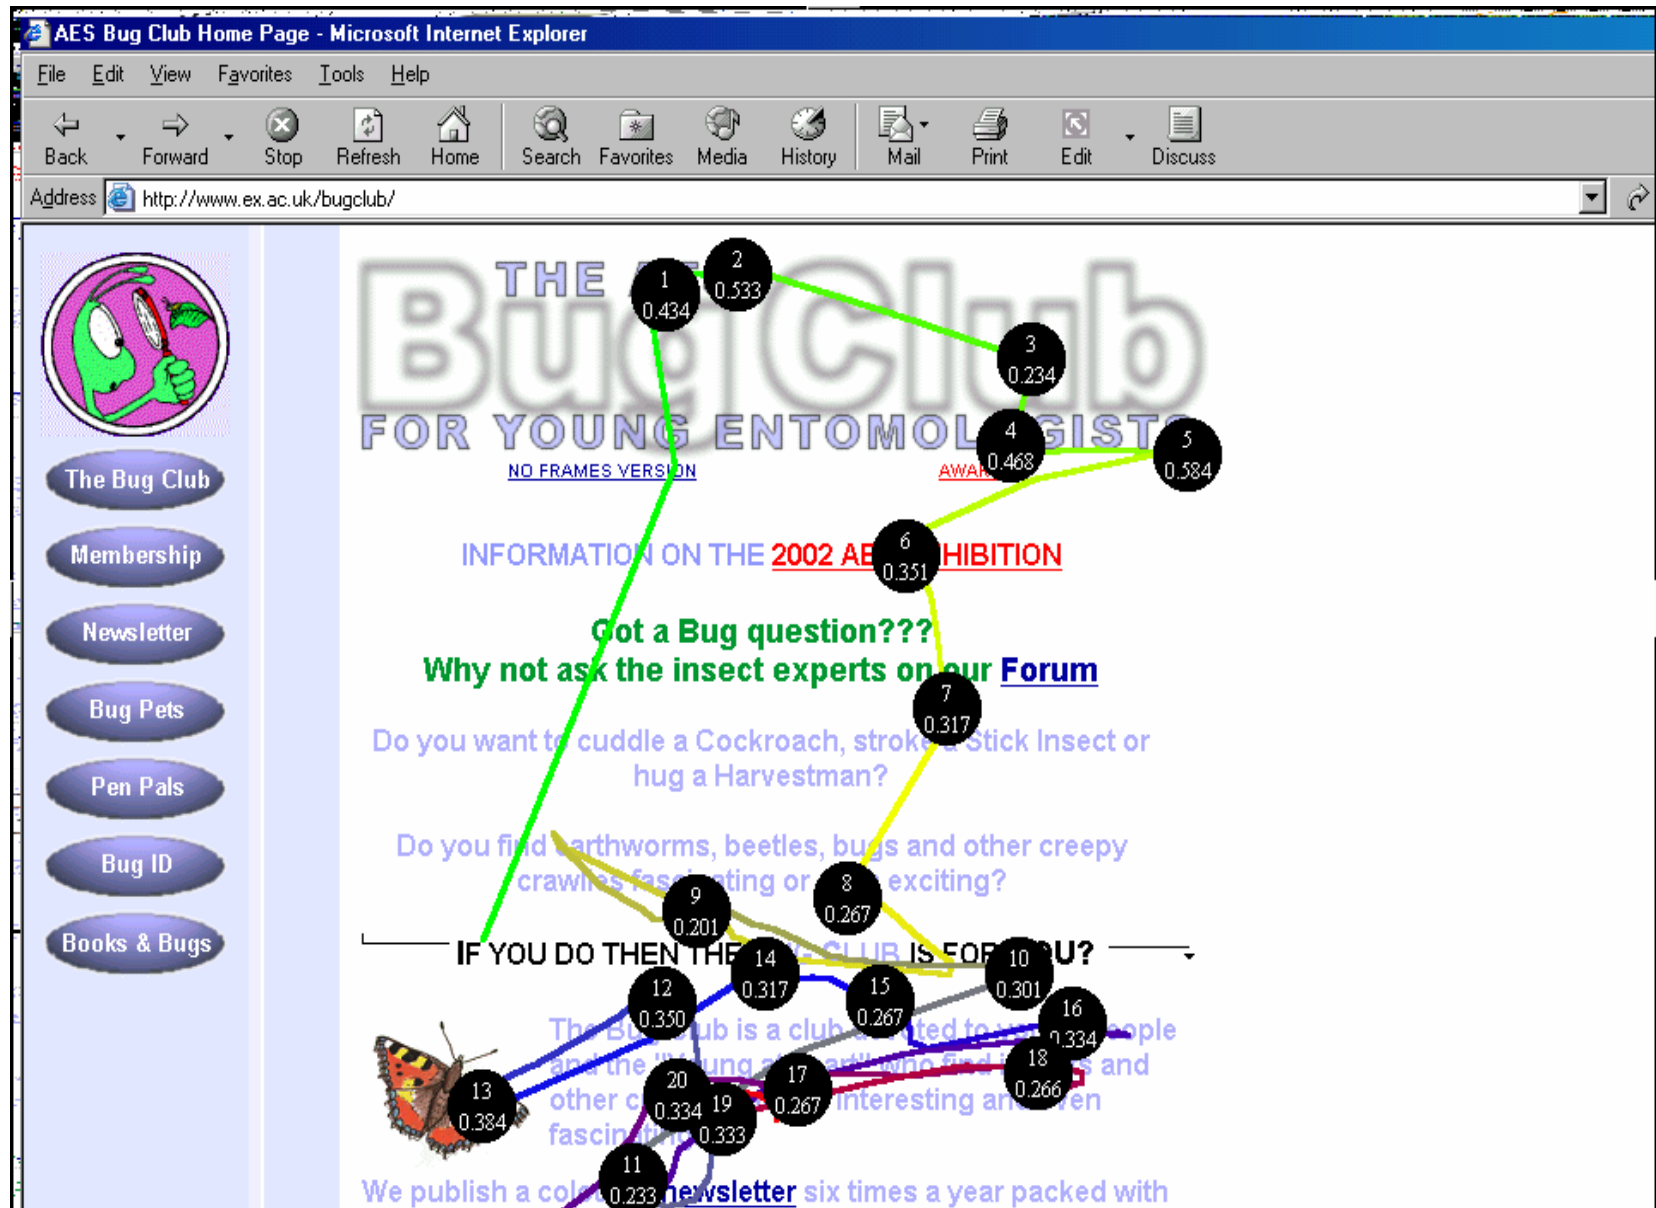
AES Bug Club Home Page - Microsoft Internet Explorer

File Edit View Favorites Tools Help

Back Forward Stop Refresh Home Search Favorites Media History Mail Print Edit Discuss

Address http://www.ex.ac.uk/bugclub/

The Bug Club
Membership
Newsletter
Bug Pets
Pen Pals
Bug ID
Books & Bugs

THE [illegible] BugClub
FOR YOUNG ENTOMOL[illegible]GISTS
NO FRAMES VERSION
AWA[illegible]

INFORMATION ON THE 2002 AE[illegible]HIBITION

Got a Bug question???
Why not ask the insect experts on our Forum

Do you want to cuddle a Cockroach, stroke a Stick Insect or hug a Harvestman?

Do you find earthworms, beetles, bugs and other creepy crawlies fas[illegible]ting or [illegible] exciting?

IF YOU DO THEN THE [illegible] CLUB IS FOR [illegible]U?

The B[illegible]ub is a club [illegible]ted to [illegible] people and the "young at heart" who find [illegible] and other c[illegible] interesting an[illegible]en fascin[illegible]

We publish a col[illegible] newsletter six times a year packed with

1 0.434
2 0.533
3 0.234
4 0.468
5 0.584
6 0.351
7 0.317
8 0.267
9 0.201
10 0.301
11 0.233
12 0.350
13 0.384
14 0.317
15 0.267
16 0.334
17 0.267
18 0.266
19 0.333
20 0.334